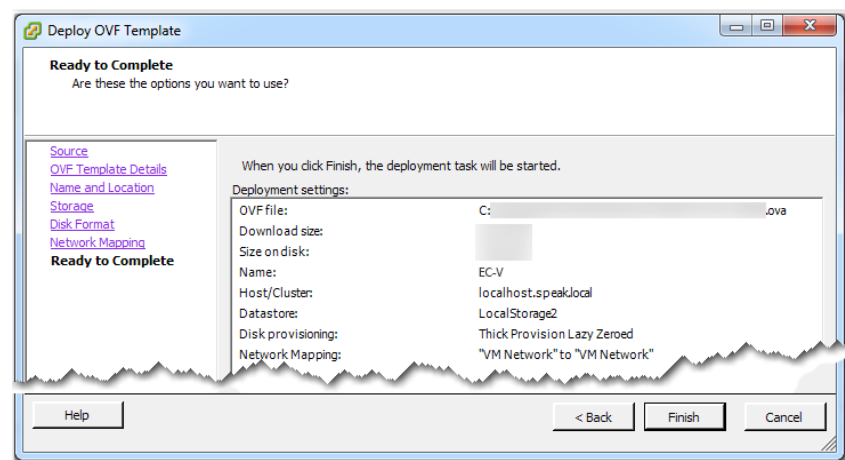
Deploy OVF Template

Ready to Complete
Are these the options you want to use?

Source
OVF Template Details
Name and Location
Storage
Disk Format
Network Mapping
Ready to Complete

When you click Finish, the deployment task will be started.

Deployment settings:

| | |
|---|---|
| OVF file: | C: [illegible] .ova |
| Download size: | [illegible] |
| Size on disk: | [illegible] |
| Name: | EC-V |
| Host/Cluster: | localhost.speak.local |
| Datastore: | LocalStorage2 |
| Disk provisioning: | Thick Provision Lazy Zeroed |
| Network Mapping: | "VM Network" to "VM Network" |

Help

< Back

Finish

Cancel